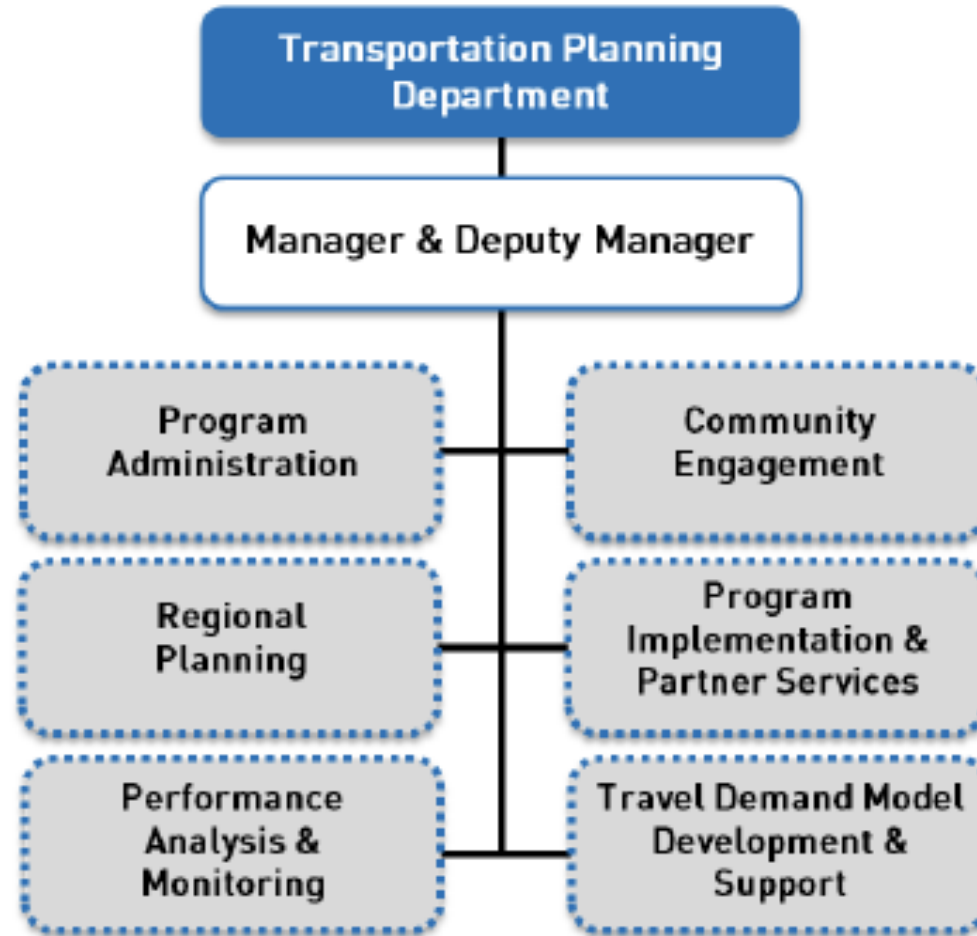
Transportation Planning Department

Manager & Deputy Manager

Program Administration

Community Engagement

Regional Planning

Program Implementation & Partner Services

Performance Analysis & Monitoring

Travel Demand Model Development & Support